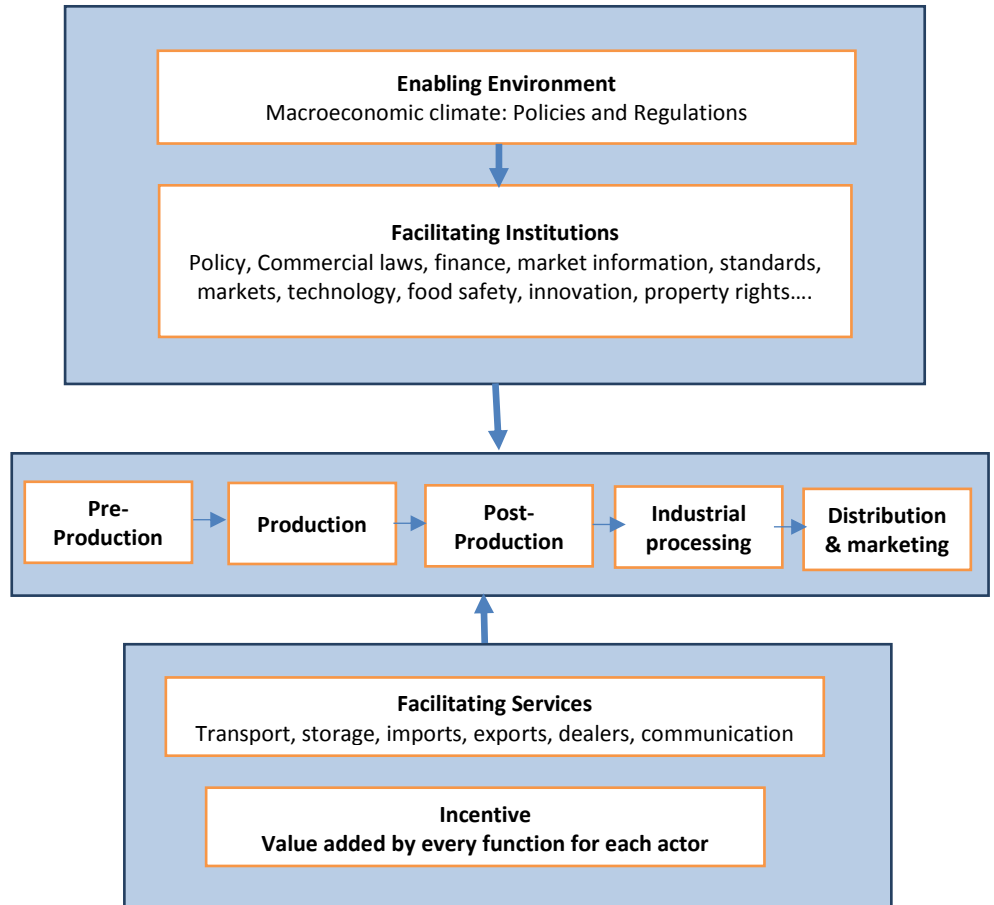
Enabling Environment
Macroeconomic climate: Policies and Regulations

Facilitating Institutions
Policy, Commercial laws, finance, market information, standards, markets, technology, food safety, innovation, property rights….

Pre-Production

Production

Post-Production

Industrial processing

Distribution & marketing

Facilitating Services
Transport, storage, imports, exports, dealers, communication

Incentive
Value added by every function for each actor